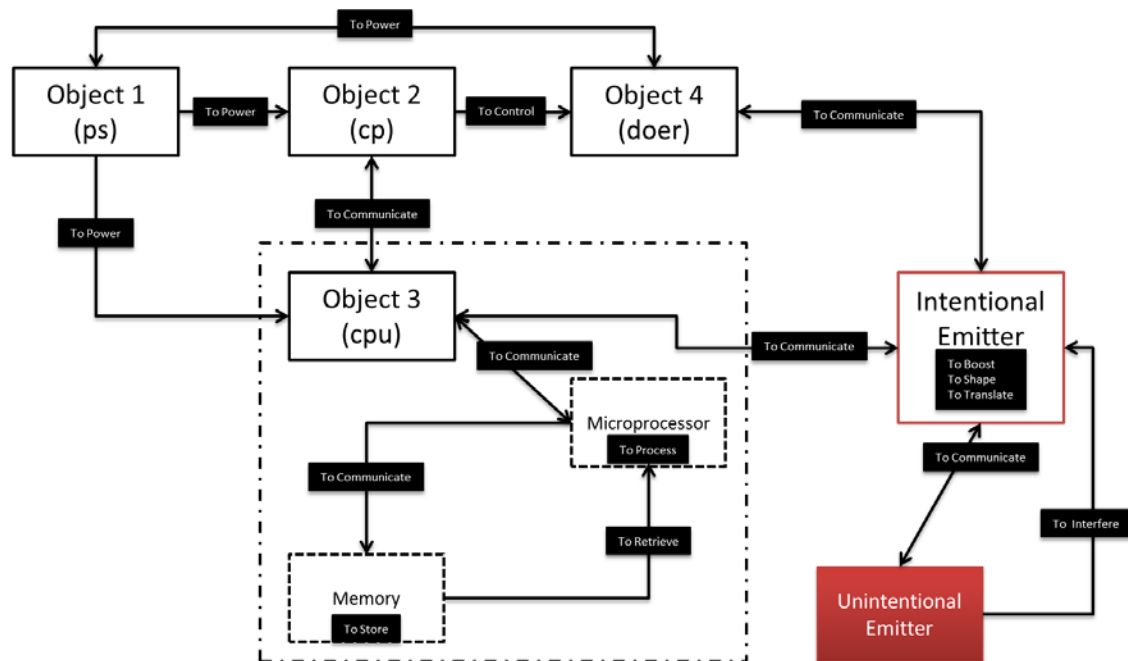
To Power

Object 1 (ps)

To Power

Object 2 (cp)

To Control

Object 4 (doer)

To Communicate

To Power

To Communicate

Object 3 (cpu)

To Communicate

Intentional Emitter

To Boost
To Shape
To Translate

To Communicate

Microprocessor

To Process

To Communicate

To Communicate

To Interfere

To Retrieve

Memory

To Store

Unintentional Emitter